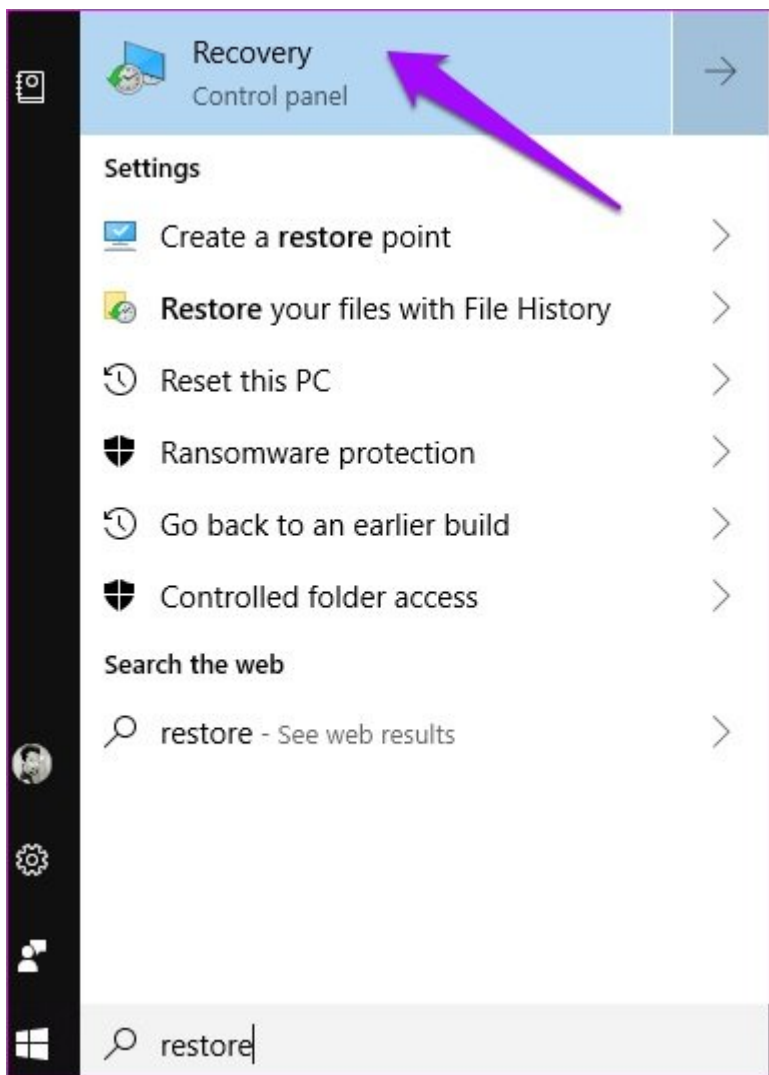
Recovery
Control panel

Settings

Create a restore point

Restore your files with File History

Reset this PC

Ransomware protection

Go back to an earlier build

Controlled folder access

Search the web

restore - See web results

restore